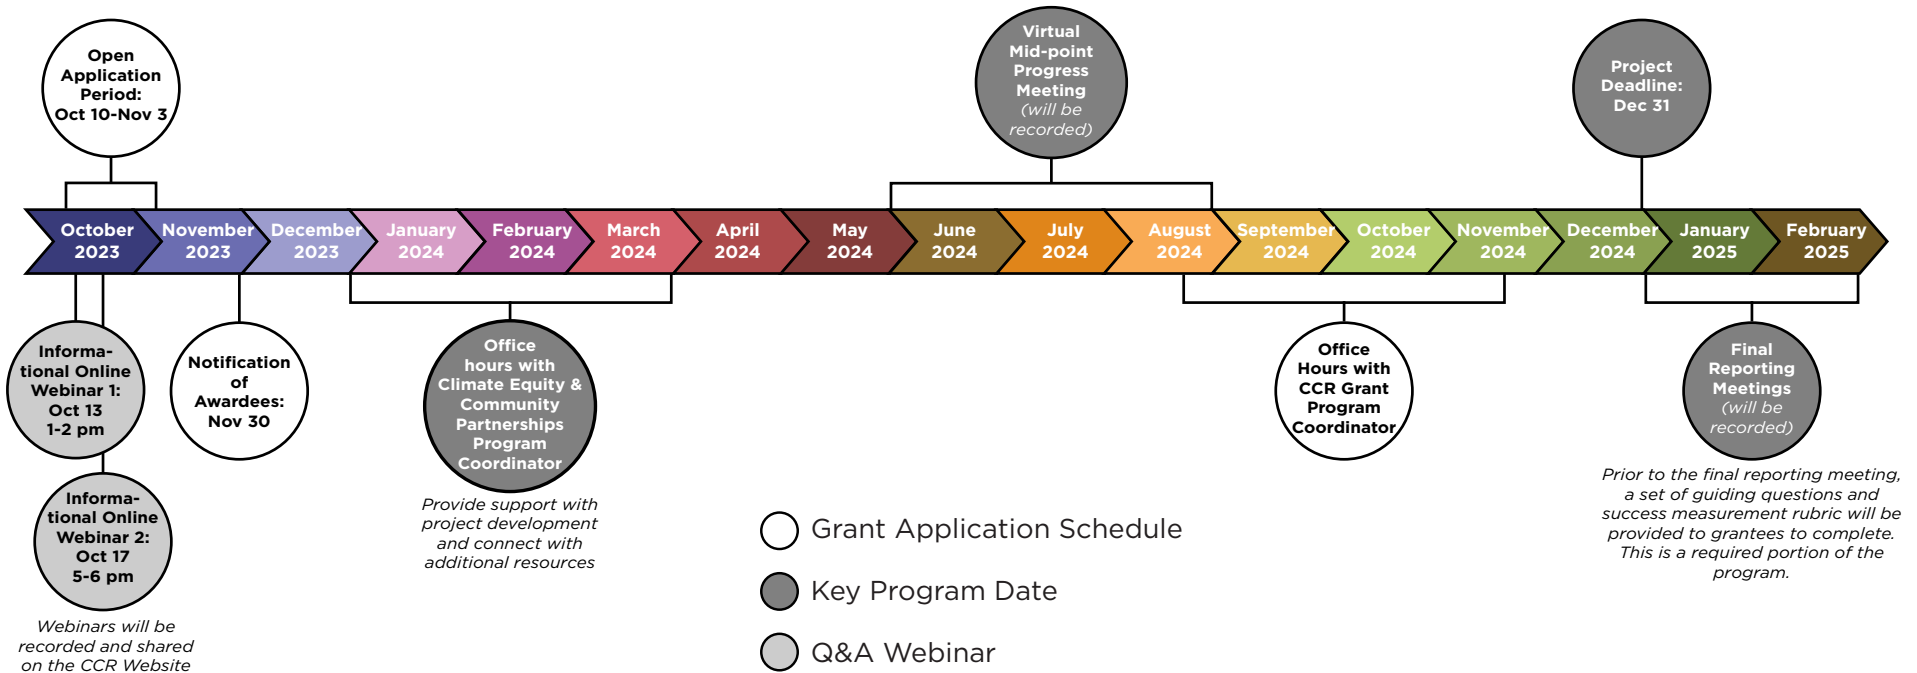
Open Application Period: Oct 10-Nov 3

Virtual Mid-point Progress Meeting (will be recorded)

Project Deadline: Dec 31

October 2023
November 2023
December 2023
January 2024
February 2024
March 2024
April 2024
May 2024
June 2024
July 2024
August 2024
September 2024
October 2024
November 2024
December 2024
January 2025
February 2025

Informational Online Webinar 1: Oct 13 1-2 pm

Notification of Awardees: Nov 30

Office hours with Climate Equity & Community Partnerships Program Coordinator

Office Hours with CCR Grant Program Coordinator

Final Reporting Meetings (will be recorded)

Informational Online Webinar 2: Oct 17 5-6 pm

Webinars will be recorded and shared on the CCR Website

Provide support with project development and connect with additional resources

Prior to the final reporting meeting, a set of guiding questions and success measurement rubric will be provided to grantees to complete. This is a required portion of the program.

Grant Application Schedule

Key Program Date

Q&A Webinar